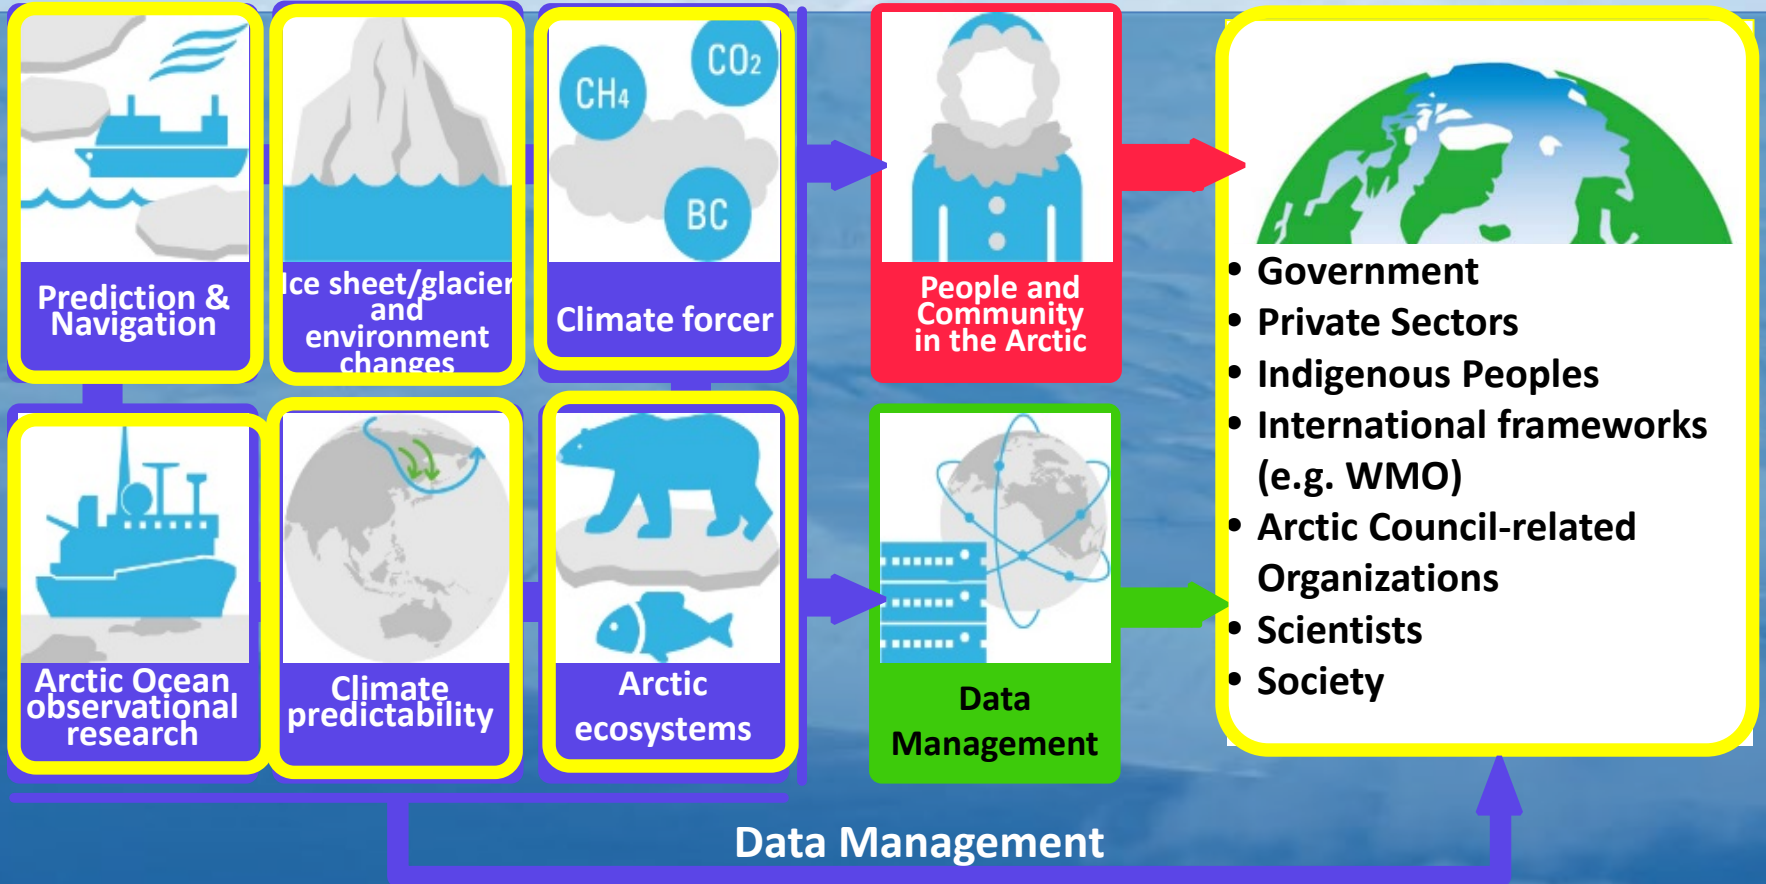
Prediction & Navigation

Ice sheet/glacier and environment changes

$CH_4$ $CO_2$ BC

Climate forcer

People and Community in the Arctic

Arctic Ocean observational research

Climate predictability

Arctic ecosystems

Data Management

• Government
• Private Sectors
• Indigenous Peoples
• International frameworks (e.g. WMO)
• Arctic Council-related Organizations
• Scientists
• Society

Data Management